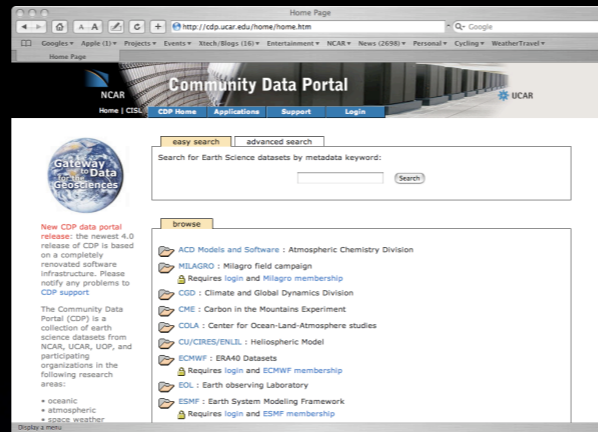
Home Page

A A

http://cdp.ucar.edu/home/home.htm

Google

Googles ▾ Apple (1) ▾ Projects ▾ Events ▾ Xtech/Blogs (16) ▾ Entertainment ▾ NCAR ▾ News (2698) ▾ Personal ▾ Cycling ▾ WeatherTravel ▾

Home Page

NCAR

Community Data Portal

UCAR

Home | CISL

CDP Home Applications Support Login

Gateway to Data for the Geosciences

New CDP data portal release: the newest 4.0 release of CDP is based on a completely renovated software infrastructure. Please notify any problems to CDP support

The Community Data Portal (CDP) is a collection of earth science datasets from NCAR, UCAR, UOP, and participating organizations in the following research areas:

• oceanic
• atmospheric
• space weather

easy search advanced search

Search for Earth Science datasets by metadata keyword:

Search

browse

ACD Models and Software : Atmospheric Chemistry Division

MILAGRO : Milagro field campaign
Requires login and Milagro membership

CGD : Climate and Global Dynamics Division

CME : Carbon in the Mountains Experiment

COLA : Center for Ocean-Land-Atmosphere studies

CU/CIRES/ENLIL : Heliospheric Model

ECMWF : ERA40 Datasets
Requires login and ECMWF membership

EOL : Earth observing Laboratory

ESMF : Earth System Modeling Framework
Requires login and ESMF membership

Display a menu